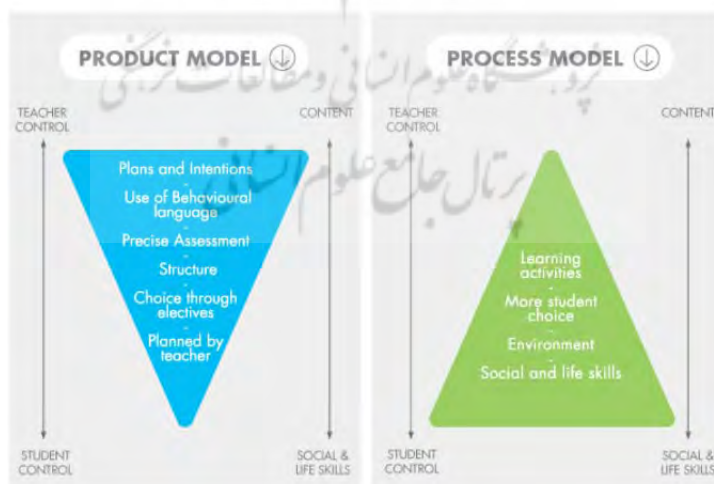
PRODUCT MODEL

TEACHER CONTROL

CONTENT

Plans and Intentions
-
Use of Behavioural language
-
Precise Assessment
-
Structure
-
Choice through electives
-
Planned by teacher

STUDENT CONTROL

SOCIAL & LIFE SKILLS

PROCESS MODEL

TEACHER CONTROL

CONTENT

Learning activities
-
More student choice
-
Environment
-
Social and life skills

STUDENT CONTROL

SOCIAL & LIFE SKILLS

پژوهشگاه علوم انسانی و مطالعات فرهنگی
پرتال جامع علوم انسانی